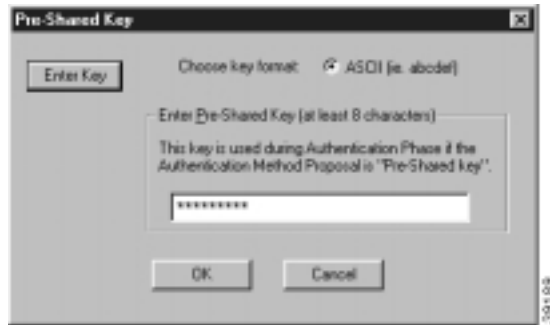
Pre-Shared Key

Enter Key

Choose key format: ASCII (ie. abcdef)

Enter Pre-Shared Key (at least 8 characters)

This key is used during Authentication Phase if the Authentication Method Proposal is "Pre-Shared key".

**********

OK

Cancel

50103